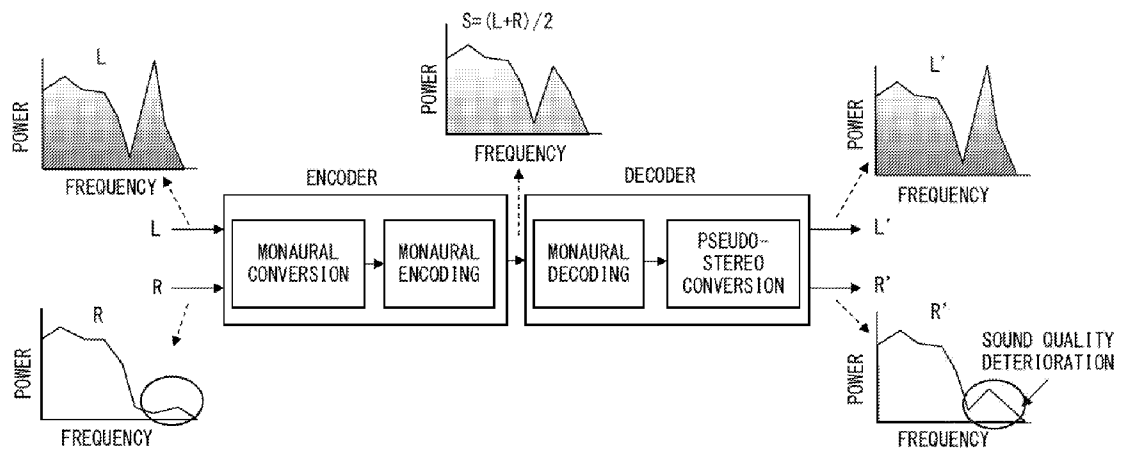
L
POWER
FREQUENCY

S=(L+R)/2
POWER
FREQUENCY

L'
POWER
FREQUENCY

ENCODER
L
R
MONAURAL CONVERSION
MONAURAL ENCODING

DECODER
MONAURAL DECODING
PSEUDO-STEREO CONVERSION
L'
R'

R
POWER
FREQUENCY

R'
POWER
FREQUENCY
SOUND QUALITY DETERIORATION